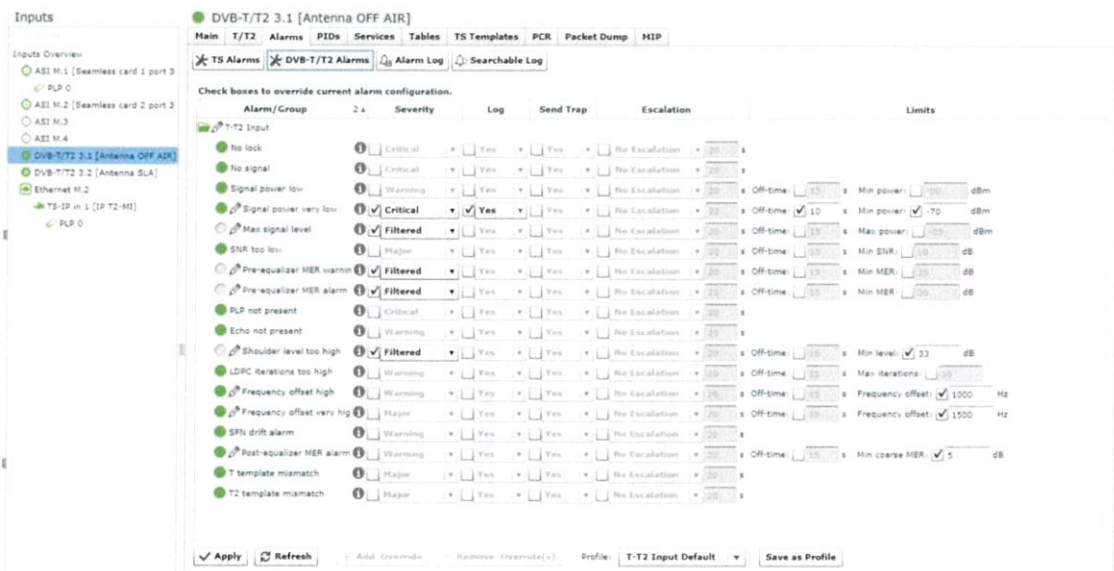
Inputs

Inputs Overview
ASI M.1 [Seamless card 1 port 3
PLP 0
ASI M.2 [Seamless card 2 port 3
ASI M.3
ASI M.4
DVB-T/T2 3.1 [Antenna OFF AIR]
DVB-T/T2 3.2 [Antenna SLA]
Ethernet M.2
TS-IP in 1 [IP T2-MI]
PLP 0

DVB-T/T2 3.1 [Antenna OFF AIR]

Main | T/T2 | Alarms | PIDs | Services | Tables | TS Templates | PCR | Packet Dump | MIP

TS Alarms | DVB-T/T2 Alarms | Alarm Log | Searchable Log

Check boxes to override current alarm configuration.

| Alarm/Group | 2 | Severity | Log | Send Trap | Escalation | | Limits |
|---|---|---|---|---|---|---|---|
| T-T2 Input | | | | | | | |
| No lock | | Critical | Yes | Yes | No Escalation | 20 s | |
| No signal | | Critical | Yes | Yes | No Escalation | 20 s | |
| Signal power low | | Warning | Yes | Yes | No Escalation | 20 s | Off-time: 15 s Min power: -50 dBm |
| Signal power very low | | Critical | Yes | Yes | No Escalation | 20 s | Off-time: 10 s Min power: -70 dBm |
| Max signal level | | Filtered | Yes | Yes | No Escalation | 20 s | Off-time: 15 s Max power: -15 dBm |
| SNR too low | | Major | Yes | Yes | No Escalation | 20 s | Off-time: 15 s Min SNR: dB |
| Pre-equalizer MER warnin | | Filtered | Yes | Yes | No Escalation | 20 s | Off-time: 15 s Min MER: 25 dB |
| Pre-equalizer MER alarm | | Filtered | Yes | Yes | No Escalation | 20 s | Off-time: 15 s Min MER: 20 dB |
| PLP not present | | Critical | Yes | Yes | No Escalation | 20 s | |
| Echo not present | | Warning | Yes | Yes | No Escalation | 20 s | |
| Shoulder level too high | | Filtered | Yes | Yes | No Escalation | 20 s | Off-time: 15 s Min level: 33 dB |
| LDPC iterations too high | | Warning | Yes | Yes | No Escalation | 20 s | Off-time: 15 s Max iterations: 10 |
| Frequency offset high | | Warning | Yes | Yes | No Escalation | 20 s | Off-time: 15 s Frequency offset: 1000 Hz |
| Frequency offset very hig | | Major | Yes | Yes | No Escalation | 20 s | Off-time: 15 s Frequency offset: 1500 Hz |
| SFN drift alarm | | Warning | Yes | Yes | No Escalation | 20 s | |
| Post-equalizer MER alarm | | Warning | Yes | Yes | No Escalation | 20 s | Off-time: 15 s Min coarse MER: 5 dB |
| T template mismatch | | Major | Yes | Yes | No Escalation | 20 s | |
| T2 template mismatch | | Major | Yes | Yes | No Escalation | 20 s | |

Apply | Refresh | Add Override | Remove Override(s) | Profile: T-T2 Input Default | Save as Profile